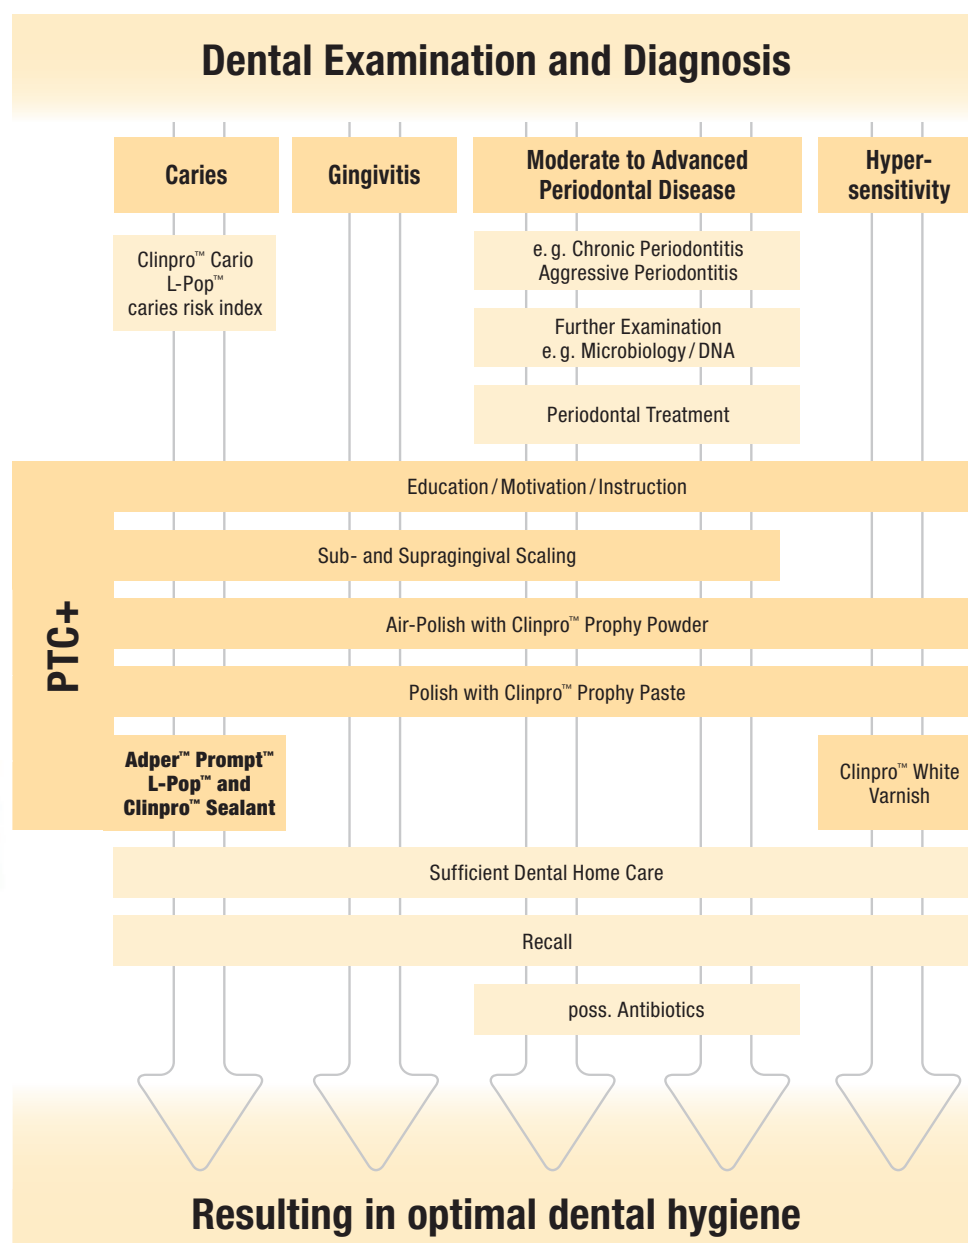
Dental Examination and Diagnosis

Caries

Gingivitis

Moderate to Advanced Periodontal Disease

Hypersensitivity

Clinpro™ Cario L-Pop™ caries risk index

e. g. Chronic Periodontitis Aggressive Periodontitis

Further Examination e. g. Microbiology / DNA

Periodontal Treatment

PTC+

Education / Motivation / Instruction

Sub- and Supragingival Scaling

Air-Polish with Clinpro™ Prophy Powder

Polish with Clinpro™ Prophy Paste

Adper™ Prompt™ L-Pop™ and Clinpro™ Sealant

Clinpro™ White Varnish

Sufficient Dental Home Care

Recall

poss. Antibiotics

Resulting in optimal dental hygiene